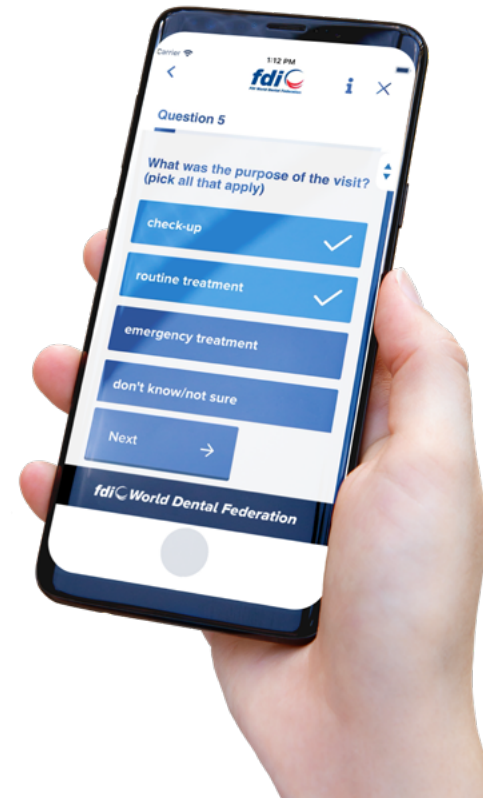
Carrier
1:12 PM
<
fdi
FDI World Dental Federation
i
×
Question 5
What was the purpose of the visit? (pick all that apply)
check-up
routine treatment
emergency treatment
don't know/not sure
Next
fdi World Dental Federation